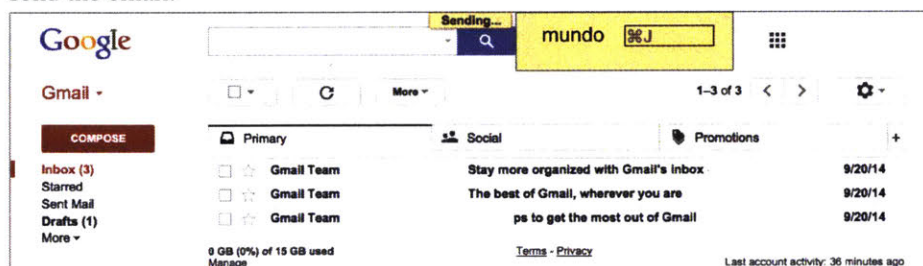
Google

Sending...

mundo ⌘J

Gmail ▾

More ▾

1–3 of 3

COMPOSE

Primary

Social

Promotions

+

Inbox (3)
Starred
Sent Mail
Drafts (1)
More ▾

| | | |
|---|---|---|
| Gmail Team | Stay more organized with Gmail's inbox | 9/20/14 |
| Gmail Team | The best of Gmail, wherever you are | 9/20/14 |
| Gmail Team | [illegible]ps to get the most out of Gmail | 9/20/14 |

0 GB (0%) of 15 GB used
Manage

Terms - Privacy

Last account activity: 36 minutes ago